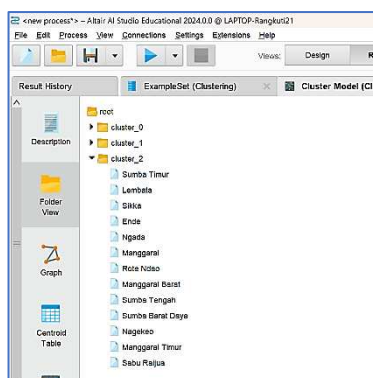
<new process*> – Altair AI Studio Educational 2024.0.0 @ LAPTOP-Rangkuti21
File Edit Process View Connections Settings Extensions Help
Views: Design R
Result History
ExampleSet (Clustering)
Cluster Model (Cl
Description
Folder View
Graph
Centroid Table
root
cluster_0
cluster_1
cluster_2
Sumba Timur
Lembata
Sikka
Ende
Ngada
Manggarai
Rote Ndao
Manggarai Barat
Sumba Tengah
Sumba Barat Daya
Nagekeo
Manggarai Timur
Sabu Raijua